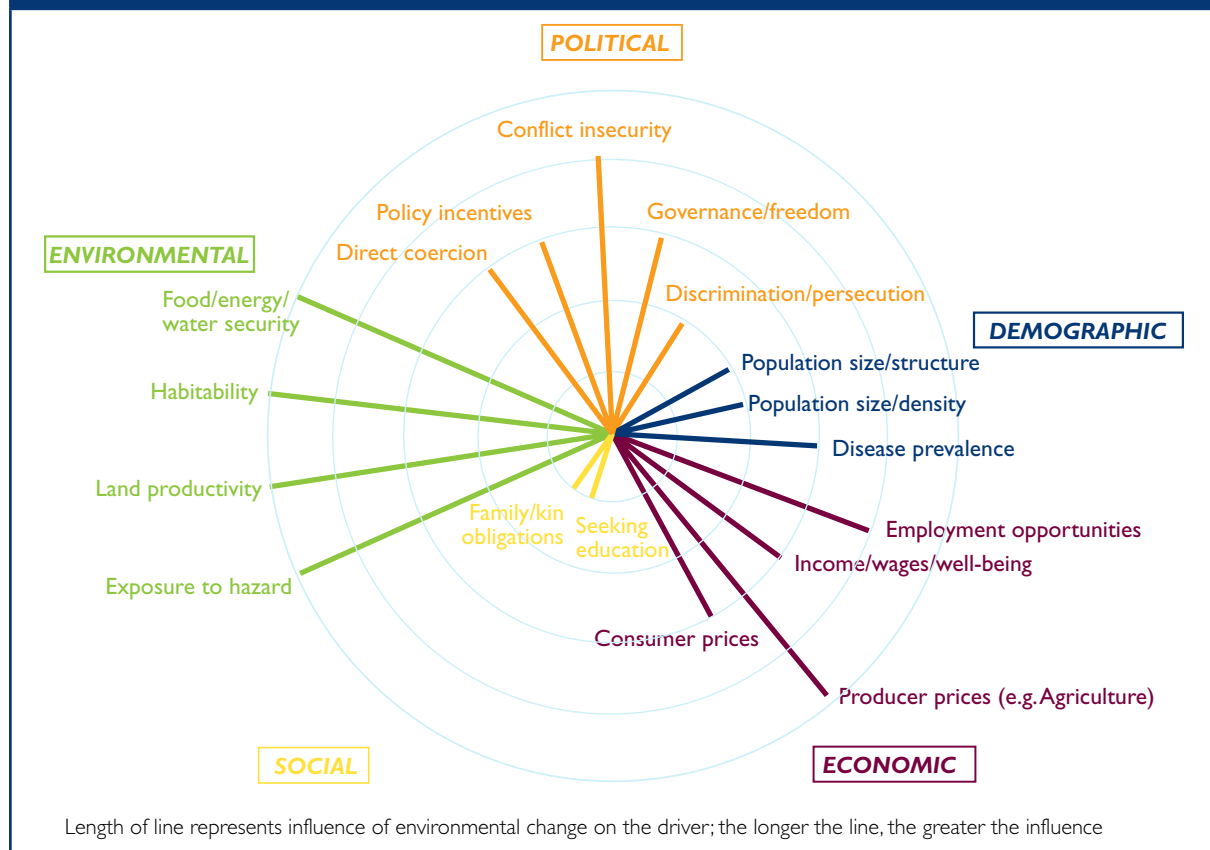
POLITICAL

Conflict insecurity

Policy incentives

Governance/freedom

Direct coercion

Discrimination/persecution

ENVIRONMENTAL

Food/energy/ water security

Habitability

Land productivity

Exposure to hazard

DEMOGRAPHIC

Population size/structure

Population size/density

Disease prevalence

Family/kin obligations

Seeking education

Employment opportunities

Income/wages/well-being

Consumer prices

Producer prices (e.g.Agriculture)

SOCIAL

ECONOMIC

Length of line represents influence of environmental change on the driver; the longer the line, the greater the influence